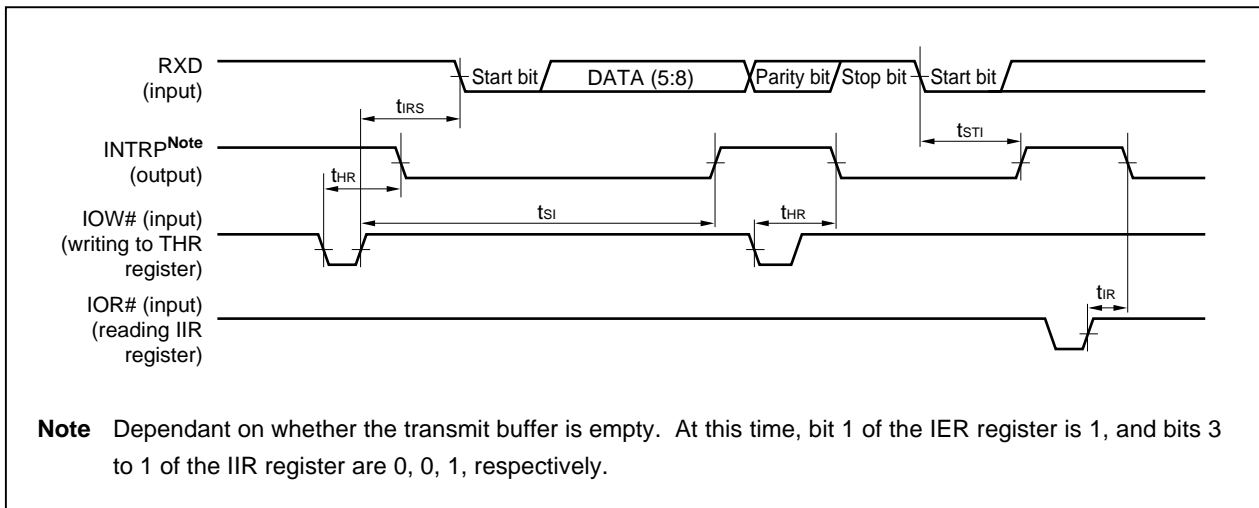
RXD (input)

Start bit

DATA (5:8)

Parity bit

Stop bit

Start bit

$t_{IRS}$

INTRP$^{Note}$ (output)

$t_{STI}$

$t_{HR}$

IOW# (input) (writing to THR register)

$t_{SI}$

$t_{HR}$

IOR# (input) (reading IIR register)

$t_{IR}$

**Note** Dependant on whether the transmit buffer is empty. At this time, bit 1 of the IER register is 1, and bits 3 to 1 of the IIR register are 0, 0, 1, respectively.